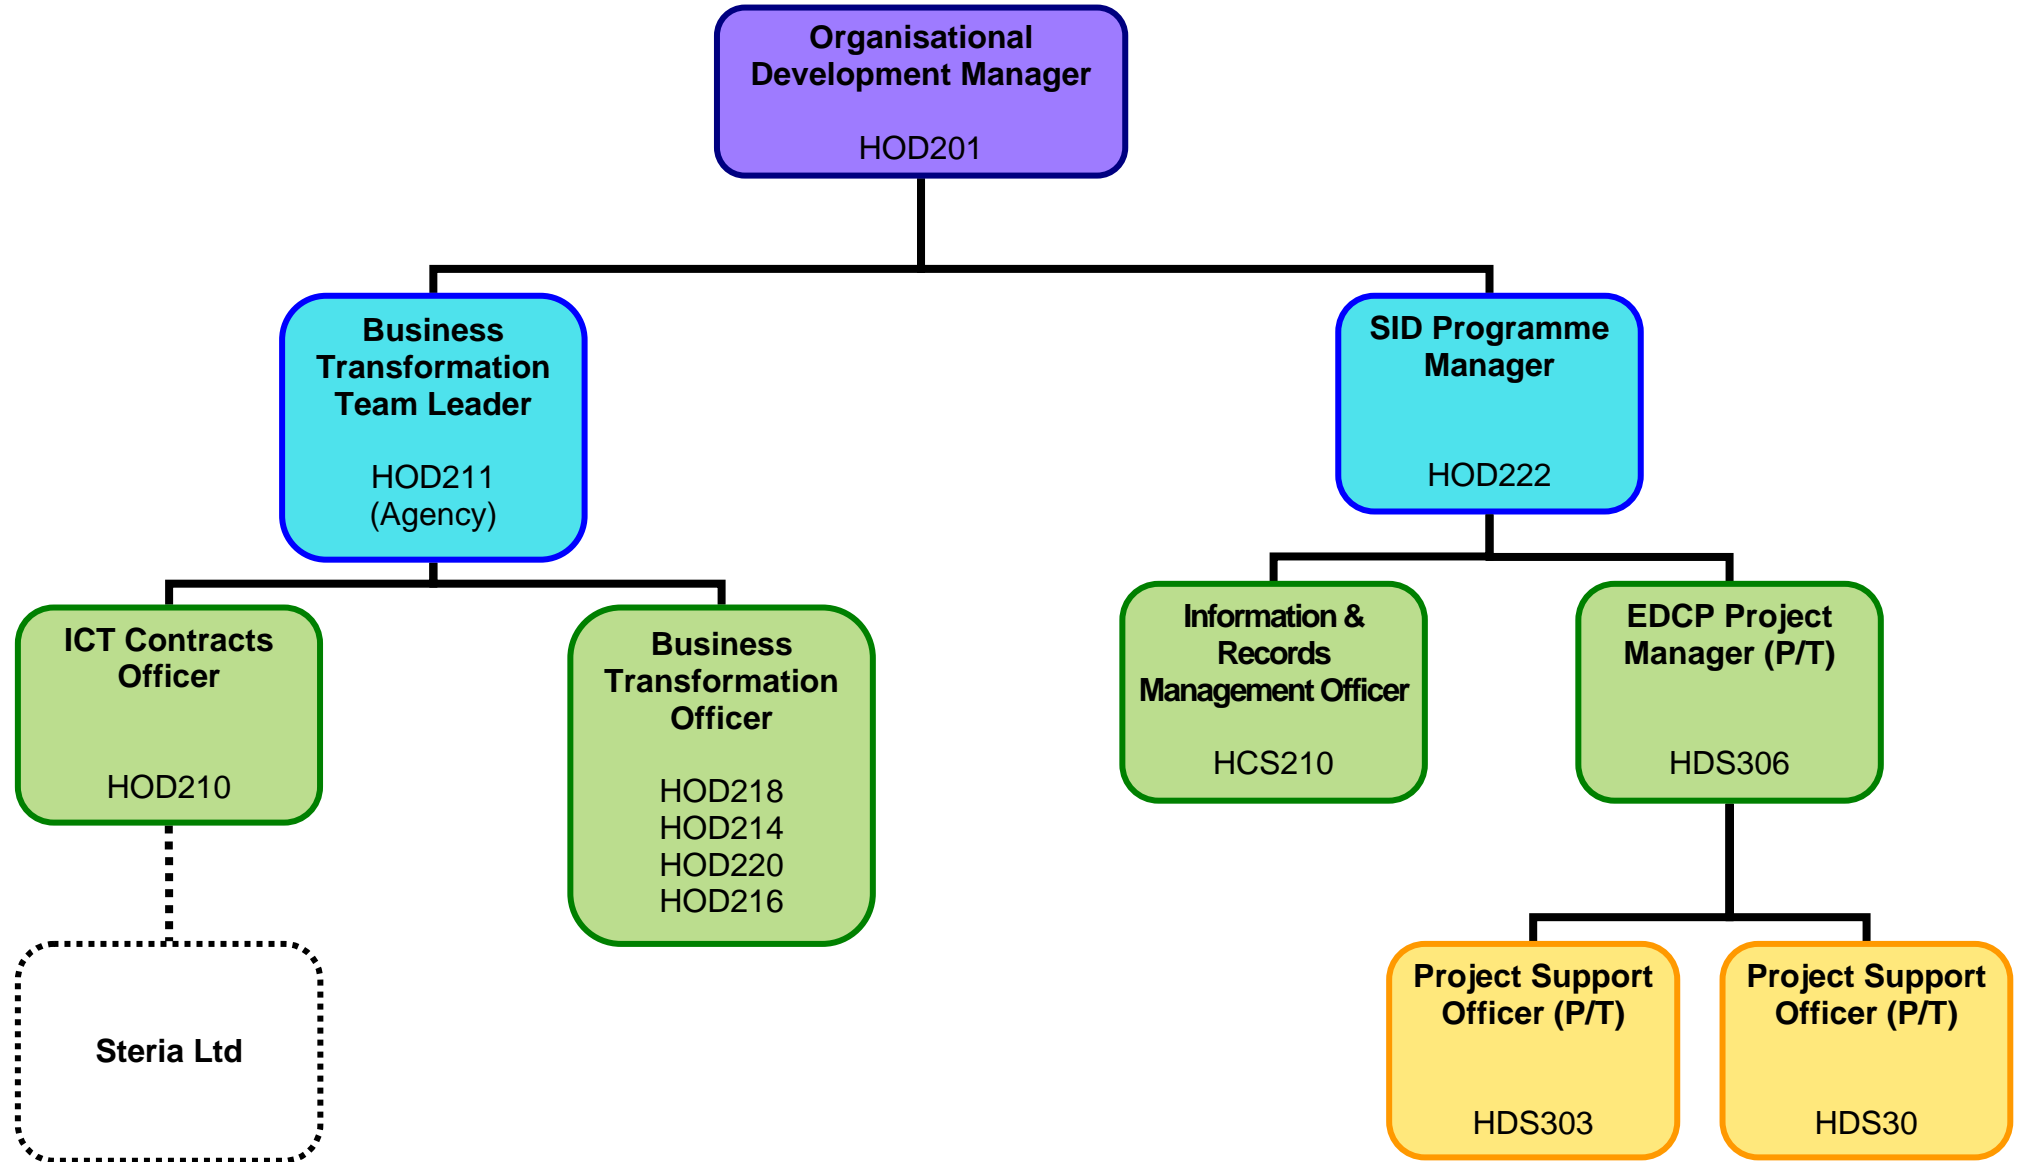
Organisational Development Manager

HOD201

Business Transformation Team Leader

HOD211 (Agency)

SID Programme Manager

HOD222

ICT Contracts Officer

HOD210

Steria Ltd

Business Transformation Officer

HOD218
HOD214
HOD220
HOD216

Information & Records Management Officer

HCS210

EDCP Project Manager (P/T)

HDS306

Project Support Officer (P/T)

HDS303

Project Support Officer (P/T)

HDS30